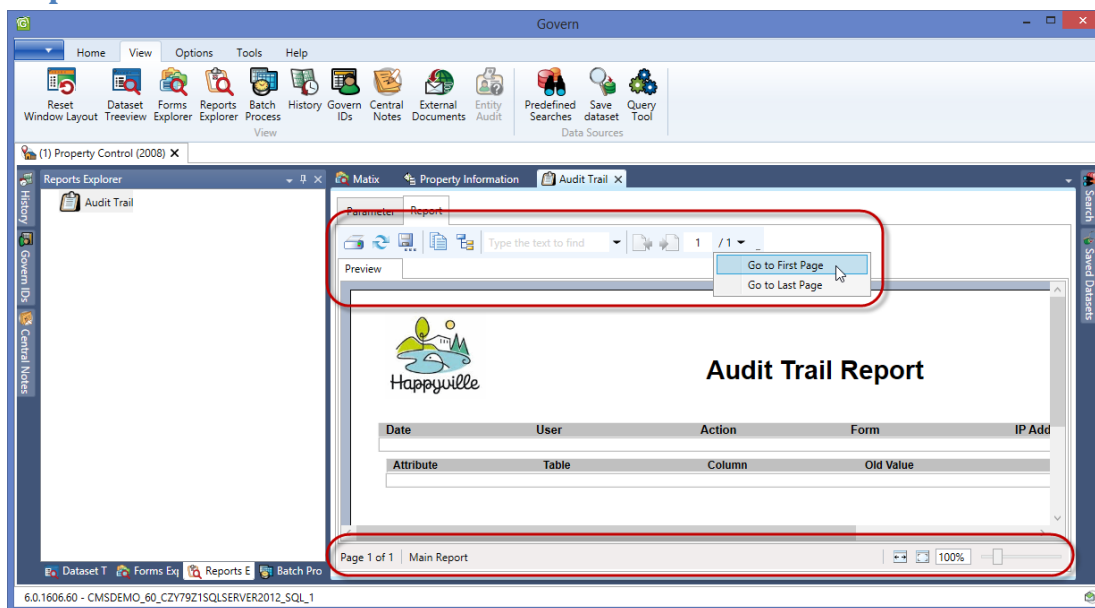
Govern

Home View Options Tools Help

Reset Window Layout
Dataset Treeview
Forms Explorer
Reports Explorer
Batch Process
History
Govern IDs
Central Notes
External Documents
Entity Audit
View
Predefined Searches
Save dataset
Query Tool
Data Sources

(1) Property Control (2008) ✕

History
Govern IDs
Central Notes

Reports Explorer
Audit Trail

Matix
Property Information
Audit Trail ✕

Parameter Report

Type the text to find
1 /1
Go to First Page
Go to Last Page

Preview

Happyville

Audit Trail Report

| Date | User | Action | Form | IP Add |
|---|---|---|---|---|

| Attribute | Table | Column | Old Value |
|---|---|---|---|

Page 1 of 1 Main Report
100%

Dataset T
Forms Exp
Reports E
Batch Pro

Search
Saved Datasets

6.0.1606.60 - CMSDEMO_60_CZY79Z1SQLSERVER2012_SQL_1